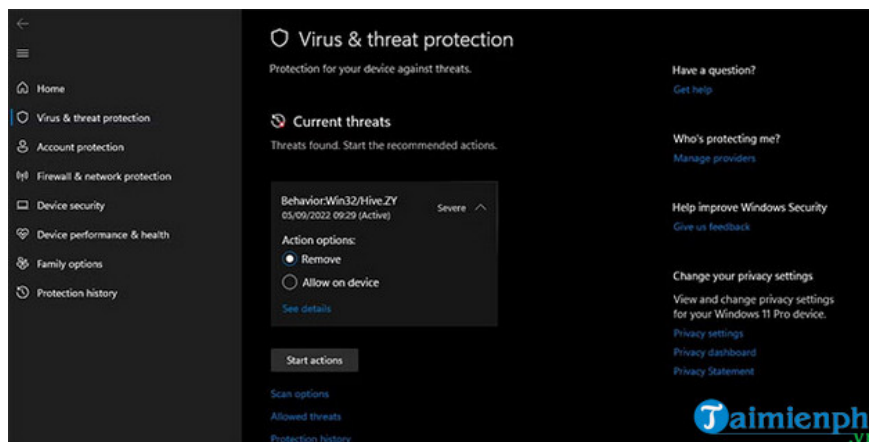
Home
Virus & threat protection
Account protection
Firewall & network protection
Device security
Device performance & health
Family options
Protection history

Virus & threat protection

Protection for your device against threats.

Current threats

Threats found. Start the recommended actions.

Behavior:Win32/Hive.ZY
05/09/2022 09:29 (Active)
Severe

Action options:
Remove
Allow on device

See details

Start actions

Scan options
Allowed threats
Protection history

Have a question?
Get help

Who's protecting me?
Manage providers

Help improve Windows Security
Give us feedback

Change your privacy settings
View and change privacy settings for your Windows 11 Pro device.
Privacy settings
Privacy dashboard
Privacy Statement

Taimienph